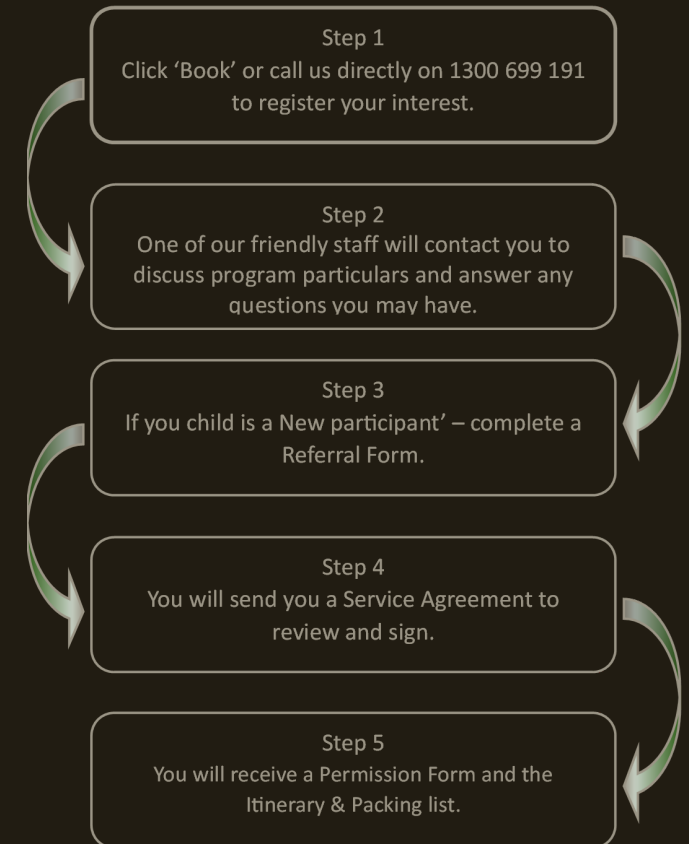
Step 1
Click ‘Book’ or call us directly on 1300 699 191 to register your interest.

Step 2
One of our friendly staff will contact you to discuss program particulars and answer any questions you may have.

Step 3
If you child is a New participant’ – complete a Referral Form.

Step 4
You will send you a Service Agreement to review and sign.

Step 5
You will receive a Permission Form and the Itinerary & Packing list.